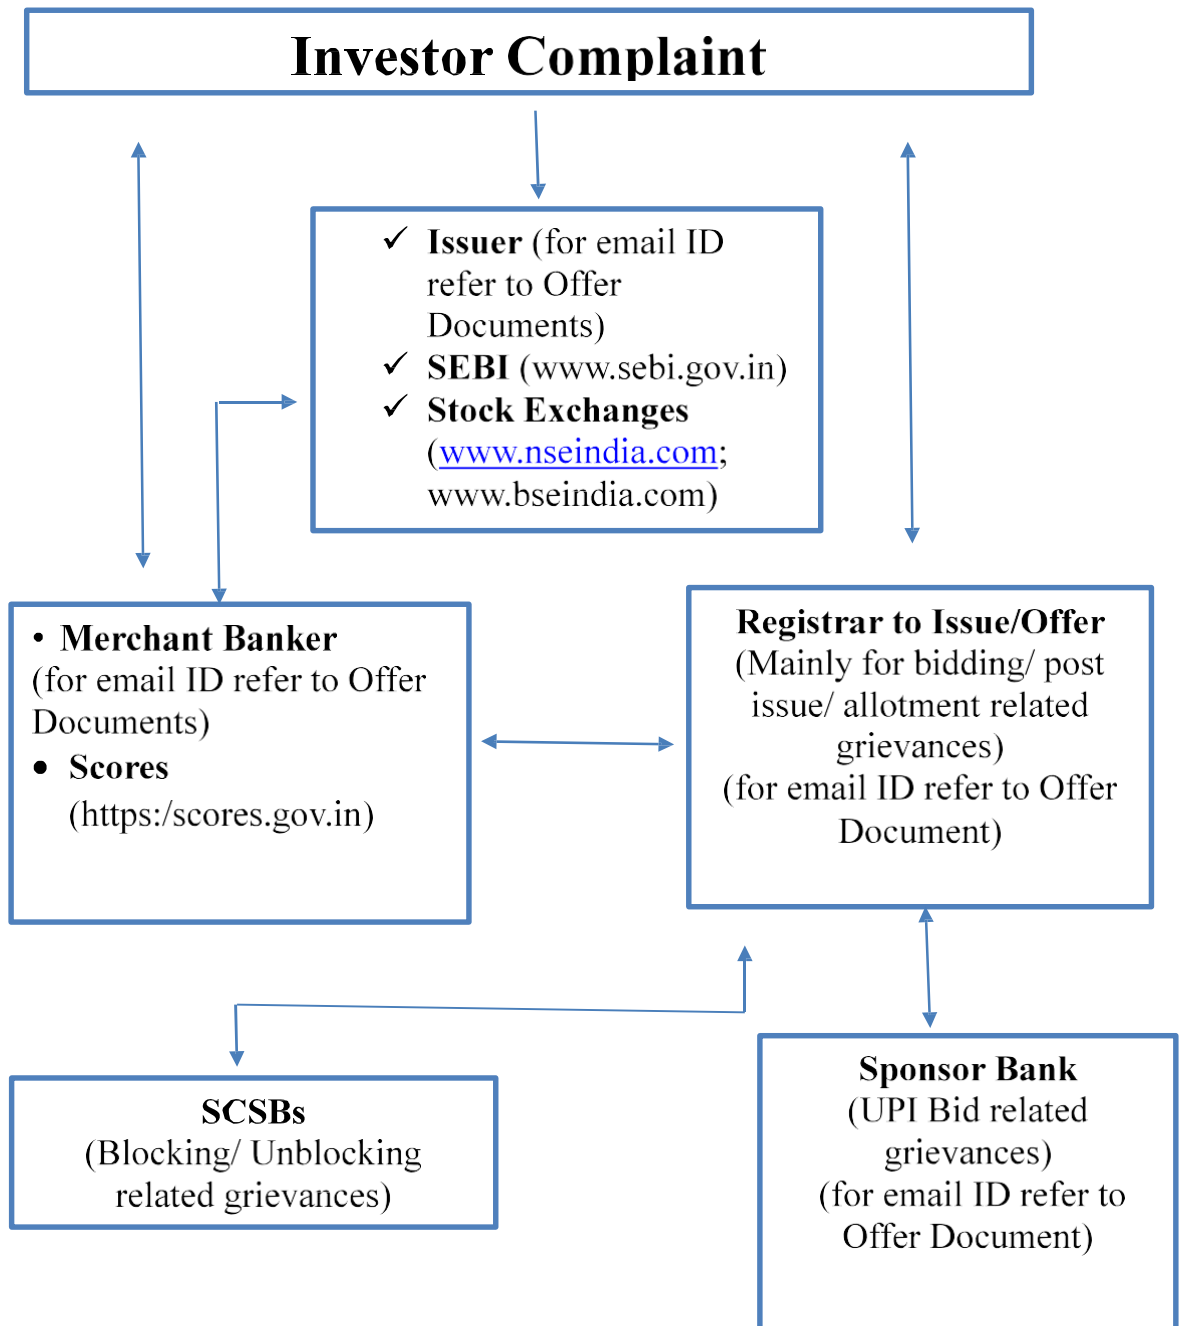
Investor Complaint

✓ Issuer (for email ID refer to Offer Documents)
✓ SEBI (www.sebi.gov.in)
✓ Stock Exchanges (www.nseindia.com; www.bseindia.com)

• Merchant Banker (for email ID refer to Offer Documents)
• Scores (https:/scores.gov.in)

Registrar to Issue/Offer
(Mainly for bidding/ post issue/ allotment related grievances)
(for email ID refer to Offer Document)

SCSBs
(Blocking/ Unblocking related grievances)

Sponsor Bank
(UPI Bid related grievances)
(for email ID refer to Offer Document)